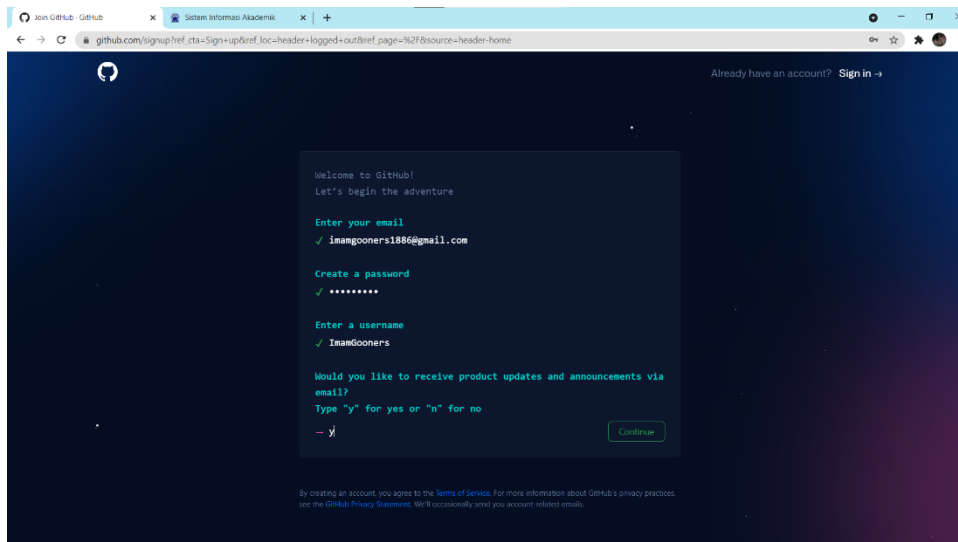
Join GitHub · GitHub
Sistem Informasi Akademik
github.com/signup?ref_cta=Sign+up&ref_loc=header+logged+out&ref_page=%2F&source=header-home

Already have an account? Sign in →

Welcome to GitHub!
Let's begin the adventure

Enter your email
✓ imamgooners1886@gmail.com

Create a password
✓ •••••••••

Enter a username
✓ ImamGooners

Would you like to receive product updates and announcements via email?
Type "y" for yes or "n" for no

→ y

Continue

By creating an account, you agree to the Terms of Service. For more information about GitHub's privacy practices, see the GitHub Privacy Statement. We'll occasionally send you account-related emails.